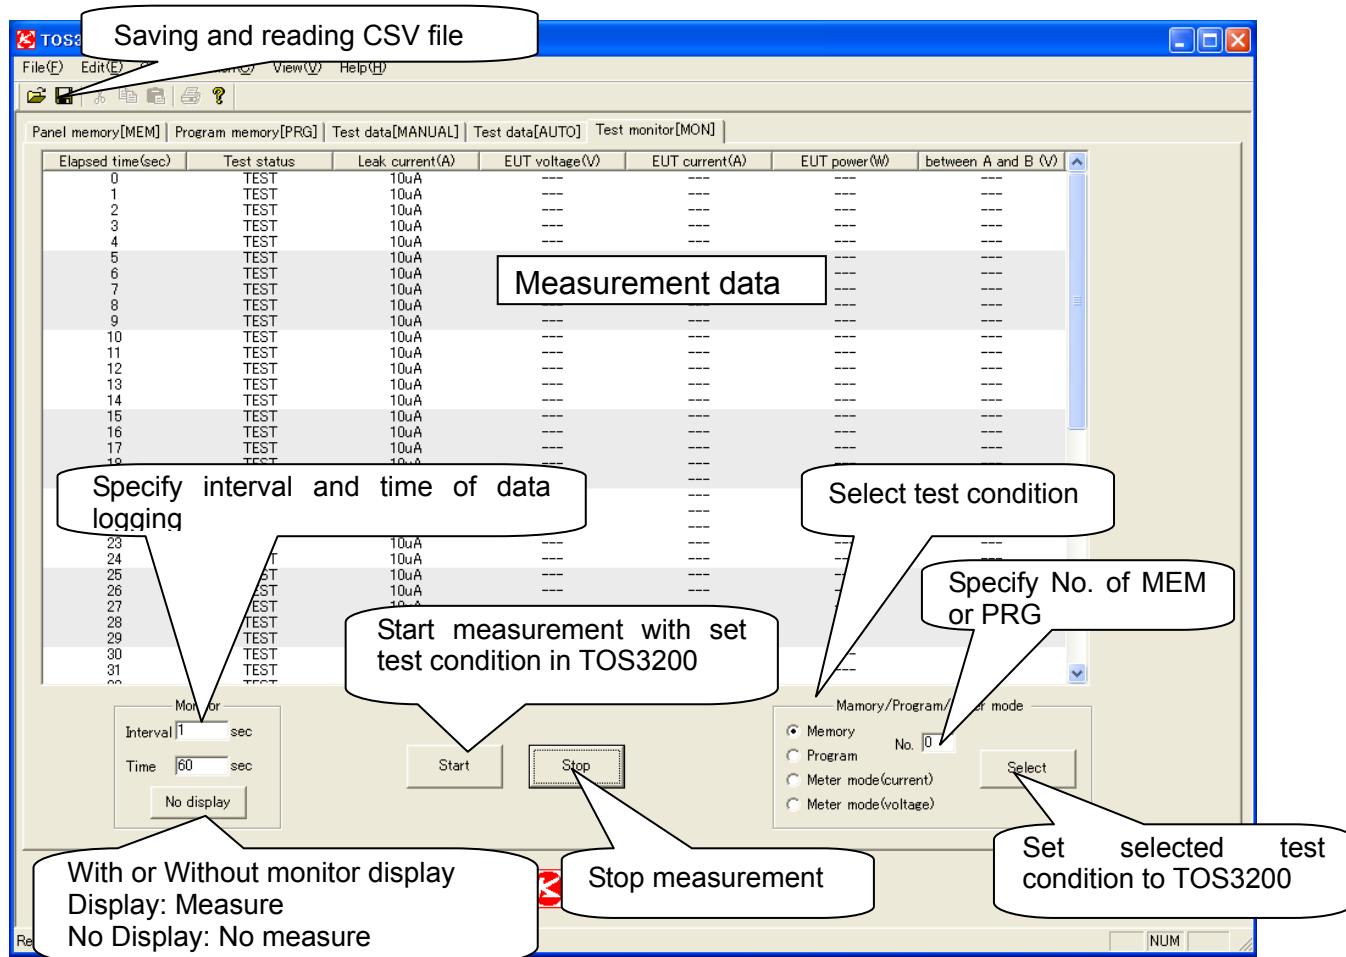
TOS3

Saving and reading CSV file

File(F) Edit(E) View(V) Help(H)

Panel memory[MEM] | Program memory[PRG] | Test data[MANUAL] | Test data[AUTO] | Test monitor[MON]

| Elapsed time(sec) | Test status | Leak current(A) | EUT voltage(V) | EUT current(A) | EUT power(W) | between A and B (V) |
|---|---|---|---|---|---|---|
| 0 | TEST | 10uA | --- | --- | --- | --- |
| 1 | TEST | 10uA | --- | --- | --- | --- |
| 2 | TEST | 10uA | --- | --- | --- | --- |
| 3 | TEST | 10uA | --- | --- | --- | --- |
| 4 | TEST | 10uA | --- | --- | --- | --- |
| 5 | TEST | 10uA | | | --- | --- |
| 6 | TEST | 10uA | | | --- | --- |
| 7 | TEST | 10uA | | | --- | --- |
| 8 | TEST | 10uA | | | --- | --- |
| 9 | TEST | 10uA | --- | --- | --- | --- |
| 10 | TEST | 10uA | --- | --- | --- | --- |
| 11 | TEST | 10uA | --- | --- | --- | --- |
| 12 | TEST | 10uA | --- | --- | --- | --- |
| 13 | TEST | 10uA | --- | --- | --- | --- |
| 14 | TEST | 10uA | --- | --- | --- | --- |
| 15 | TEST | 10uA | --- | --- | --- | --- |
| 16 | TEST | 10uA | --- | --- | --- | --- |
| 17 | TEST | 10uA | --- | --- | --- | --- |
| 23 | | 10uA | --- | --- | | |
| 24 | T | 10uA | --- | --- | | |
| 25 | ST | 10uA | --- | --- | | |
| 26 | ST | 10uA | --- | --- | | |
| 27 | EST | | | | | |
| 28 | TEST | | | | | |
| 29 | TEST | | | | | |
| 30 | TEST | | | | | |
| 31 | TEST | | | | | |

Measurement data

Specify interval and time of data logging

Select test condition

Specify No. of MEM or PRG

Start measurement with set test condition in TOS3200

Monitor
Interval 1 sec
Time 60 sec
No display

Start

Stop

Mamory/Program/Meter mode
Memory
Program
Meter mode(current)
Meter mode(voltage)
No. 0
Select

With or Without monitor display
Display: Measure
No Display: No measure

Stop measurement

Set selected test condition to TOS3200

Re

NUM